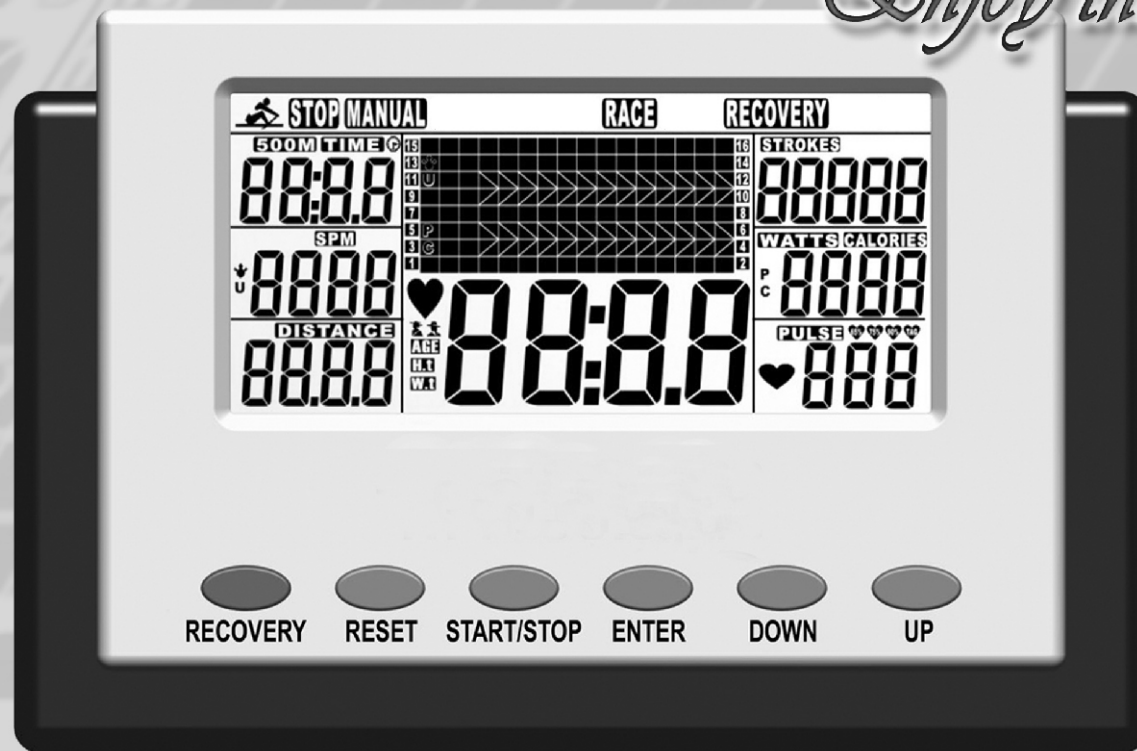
Enjoy th

STOP MANUAL RACE RECOVERY

500M TIME

88:8.8

SPM

8888

U

DISTANCE

88.8.8

15 13 11 9 7 5 3 1

U

P

C

16 14 12 10 8 6 4 2

AGE

H.t

W.t

88:8.8

STROKES

88888

WATTS CALORIES

P C

8888

PULSE

888

RECOVERY RESET START/STOP ENTER DOWN UP